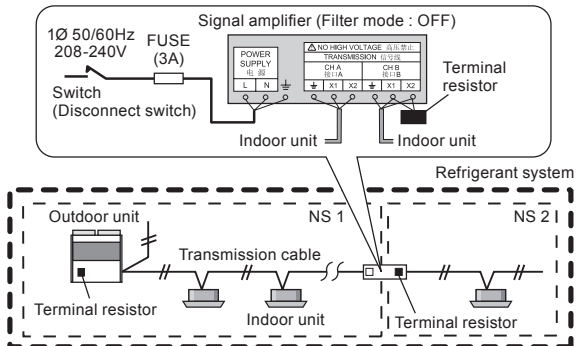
Signal amplifier (Filter mode : OFF)

1Ø 50/60Hz
208-240V

FUSE
(3A)

Switch
(Disconnect switch)

POWER SUPPLY
电 源
L N

⚠ NO HIGH VOLTAGE 高压禁止
TRANSMISSION 信号线
CH A
接口A
X1 X2
CH B
接口B
X1 X2

Terminal resistor

Indoor unit

Indoor unit

Refrigerant system

Outdoor unit

NS 1

NS 2

Transmission cable

Terminal resistor

Indoor unit

Terminal resistor